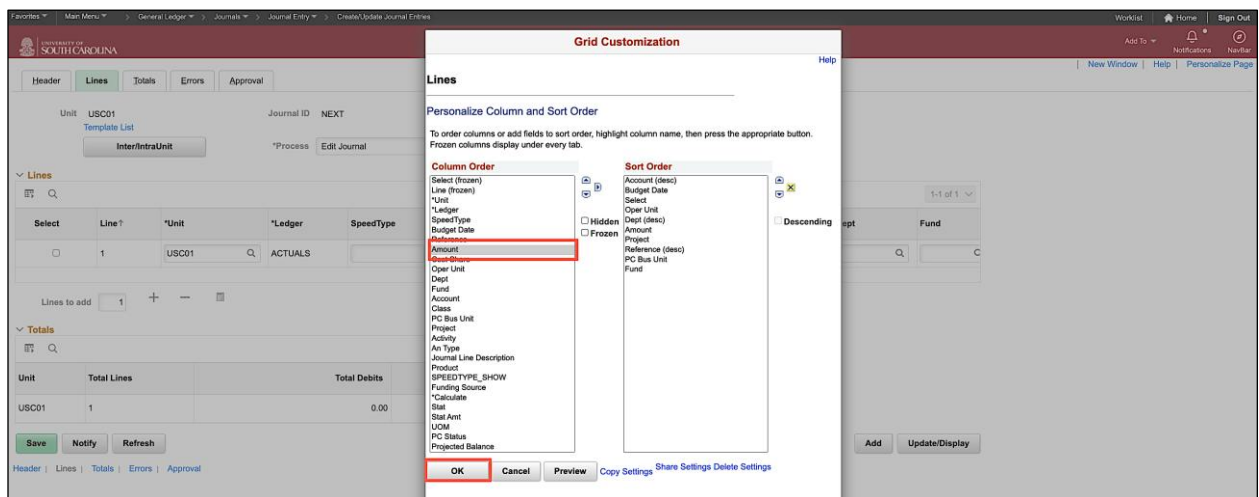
Favorites ▾ Main Menu ▾ > General Ledger ▾ > Journals ▾ > Journal Entry ▾ > Create/Update Journal Entries

Worklist | Home | Sign Out

UNIVERSITY OF SOUTH CAROLINA

Add To ▾ Notifications NavBar

| New Window | Help | Personalize Page

Header Lines Totals Errors Approval

Unit USC01
Template List
Inter/IntraUnit

Journal ID NEXT
*Process Edit Journal

Lines

1-1 of 1

| Select | Line | *Unit | *Ledger | SpeedType | Dept | Fund |
|---|---|---|---|---|---|---|
| ☐ | 1 | USC01 | ACTUALS | | | |

Lines to add 1

Totals

| Unit | Total Lines | Total Debits |
|---|---|---|
| USC01 | 1 | 0.00 |

Save Notify Refresh

Add Update/Display

Header | Lines | Totals | Errors | Approval

Grid Customization

Help

Lines

Personalize Column and Sort Order

To order columns or add fields to sort order, highlight column name, then press the appropriate button. Frozen columns display under every tab.

Column Order
Select (frozen)
Line (frozen)
*Unit
*Ledger
SpeedType
Budget Date
Reference
Amount
Cost Share
Oper Unit
Dept
Fund
Account
Class
PC Bus Unit
Project
Activity
An Type
Journal Line Description
Product
SPEEDTYPE_SHOW
Funding Source
*Calculate
Stat
Stat Amt
UOM
PC Status
Projected Balance

☐ Hidden
☐ Frozen

Sort Order
Account (desc)
Budget Date
Select
Oper Unit
Dept (desc)
Amount
Project
Reference (desc)
PC Bus Unit
Fund

Descending

OK Cancel Preview Copy Settings Share Settings Delete Settings